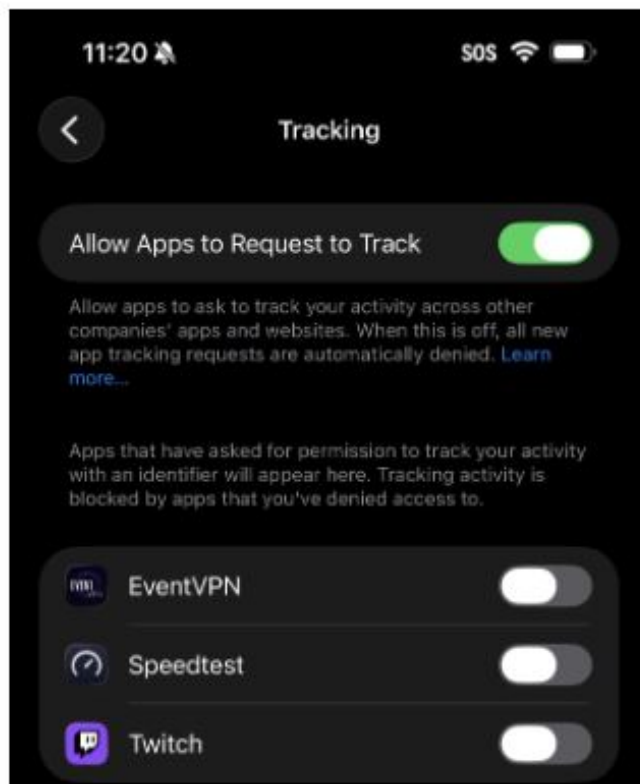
11:20

SOS

Tracking

Allow Apps to Request to Track

Allow apps to ask to track your activity across other companies' apps and websites. When this is off, all new app tracking requests are automatically denied. Learn more...

Apps that have asked for permission to track your activity with an identifier will appear here. Tracking activity is blocked by apps that you've denied access to.

EventVPN

Speedtest

Twitch